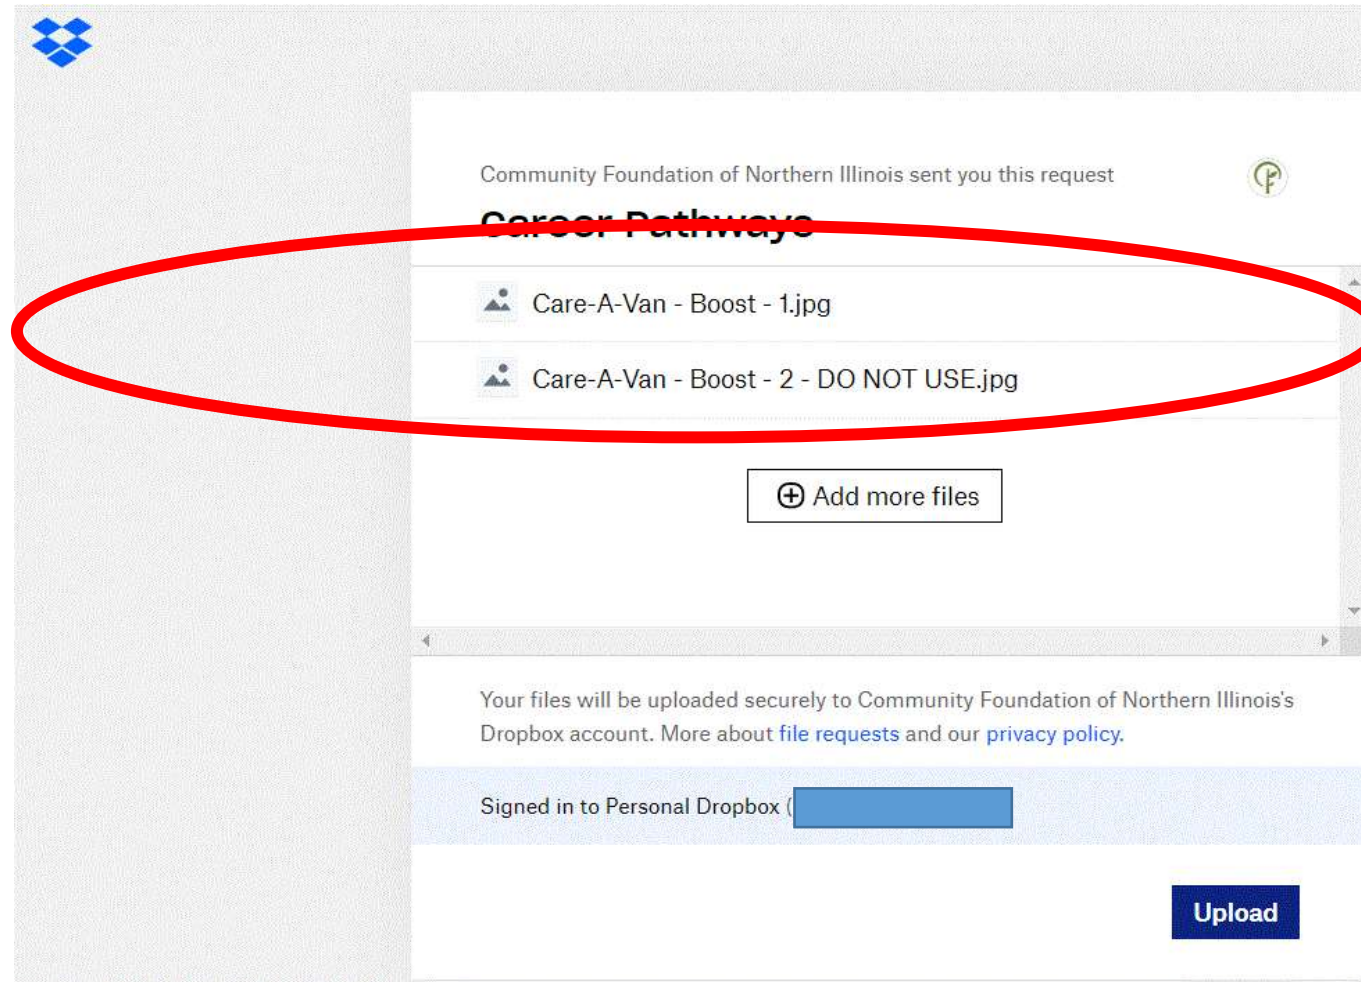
Community Foundation of Northern Illinois sent you this request

Career Pathways

Care-A-Van - Boost - 1.jpg

Care-A-Van - Boost - 2 - DO NOT USE.jpg

Add more files

Your files will be uploaded securely to Community Foundation of Northern Illinois's Dropbox account. More about file requests and our privacy policy.

Signed in to Personal Dropbox (

Upload